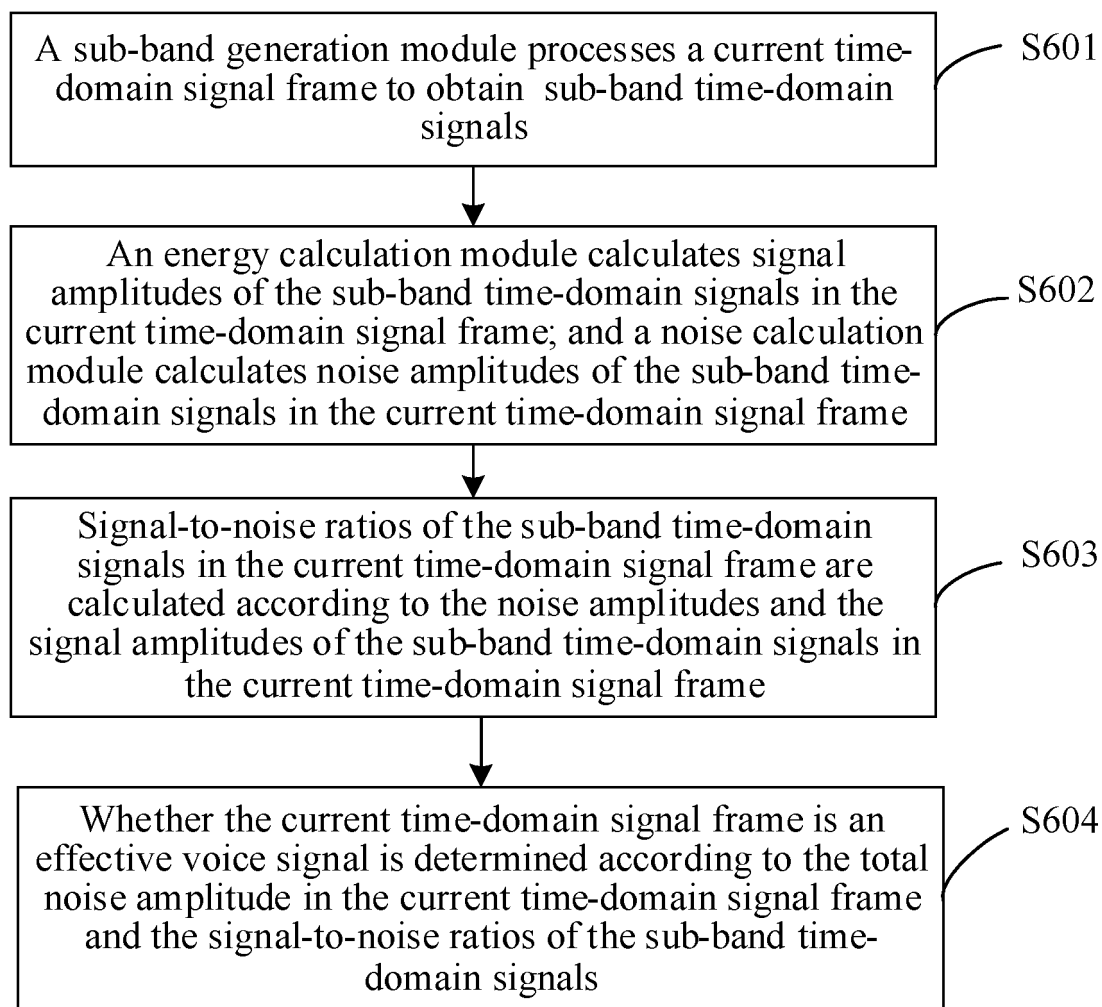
A sub-band generation module processes a current time-domain signal frame to obtain sub-band time-domain signals

S601

An energy calculation module calculates signal amplitudes of the sub-band time-domain signals in the current time-domain signal frame; and a noise calculation module calculates noise amplitudes of the sub-band time-domain signals in the current time-domain signal frame

S602

Signal-to-noise ratios of the sub-band time-domain signals in the current time-domain signal frame are calculated according to the noise amplitudes and the signal amplitudes of the sub-band time-domain signals in the current time-domain signal frame

S603

Whether the current time-domain signal frame is an effective voice signal is determined according to the total noise amplitude in the current time-domain signal frame and the signal-to-noise ratios of the sub-band time-domain signals

S604